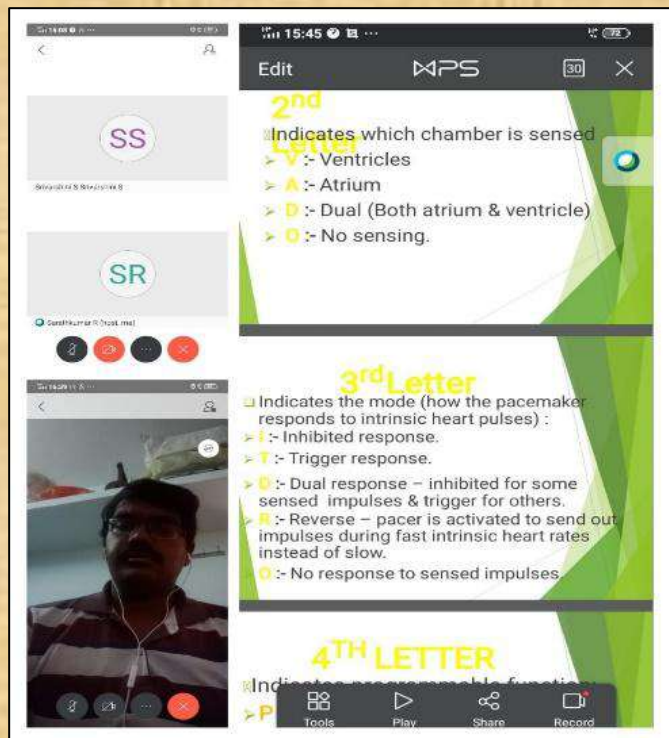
SS

Sivasakthi S Sivasakthi S

SR

Sureshkumar R (host, me)

15:45

Edit

WPS

30

2nd Letter

Indicates which chamber is sensed

➢ V :- Ventricles

➢ A :- Atrium

➢ D :- Dual (Both atrium & ventricle)

➢ O :- No sensing.

3rd Letter

Indicates the mode (how the pacemaker responds to intrinsic heart pulses) :

➢ I :- Inhibited response.

➢ T :- Trigger response.

➢ D :- Dual response – inhibited for some sensed impulses & trigger for others.

➢ R :- Reverse – pacer is activated to send out impulses during fast intrinsic heart rates instead of slow.

➢ O :- No response to sensed impulses.

4TH LETTER

Indicates programmable function:

➢ P

Tools

Play

Share

Record